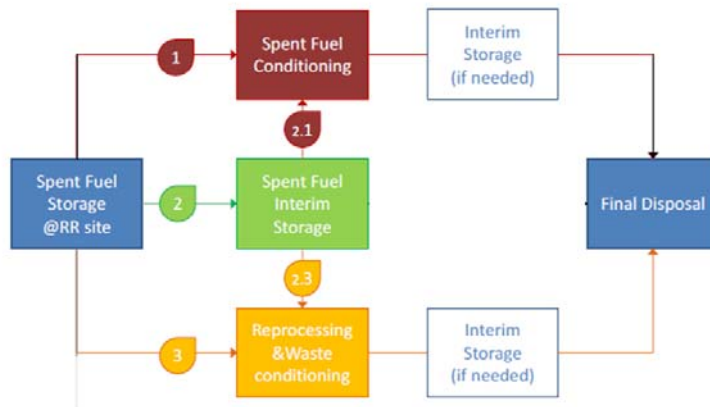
Spent Fuel Storage @RR site

1

Spent Fuel Conditioning

Interim Storage (if needed)

2.1

2

Spent Fuel Interim Storage

Final Disposal

2.3

3

Reprocessing &Waste conditioning

Interim Storage (if needed)